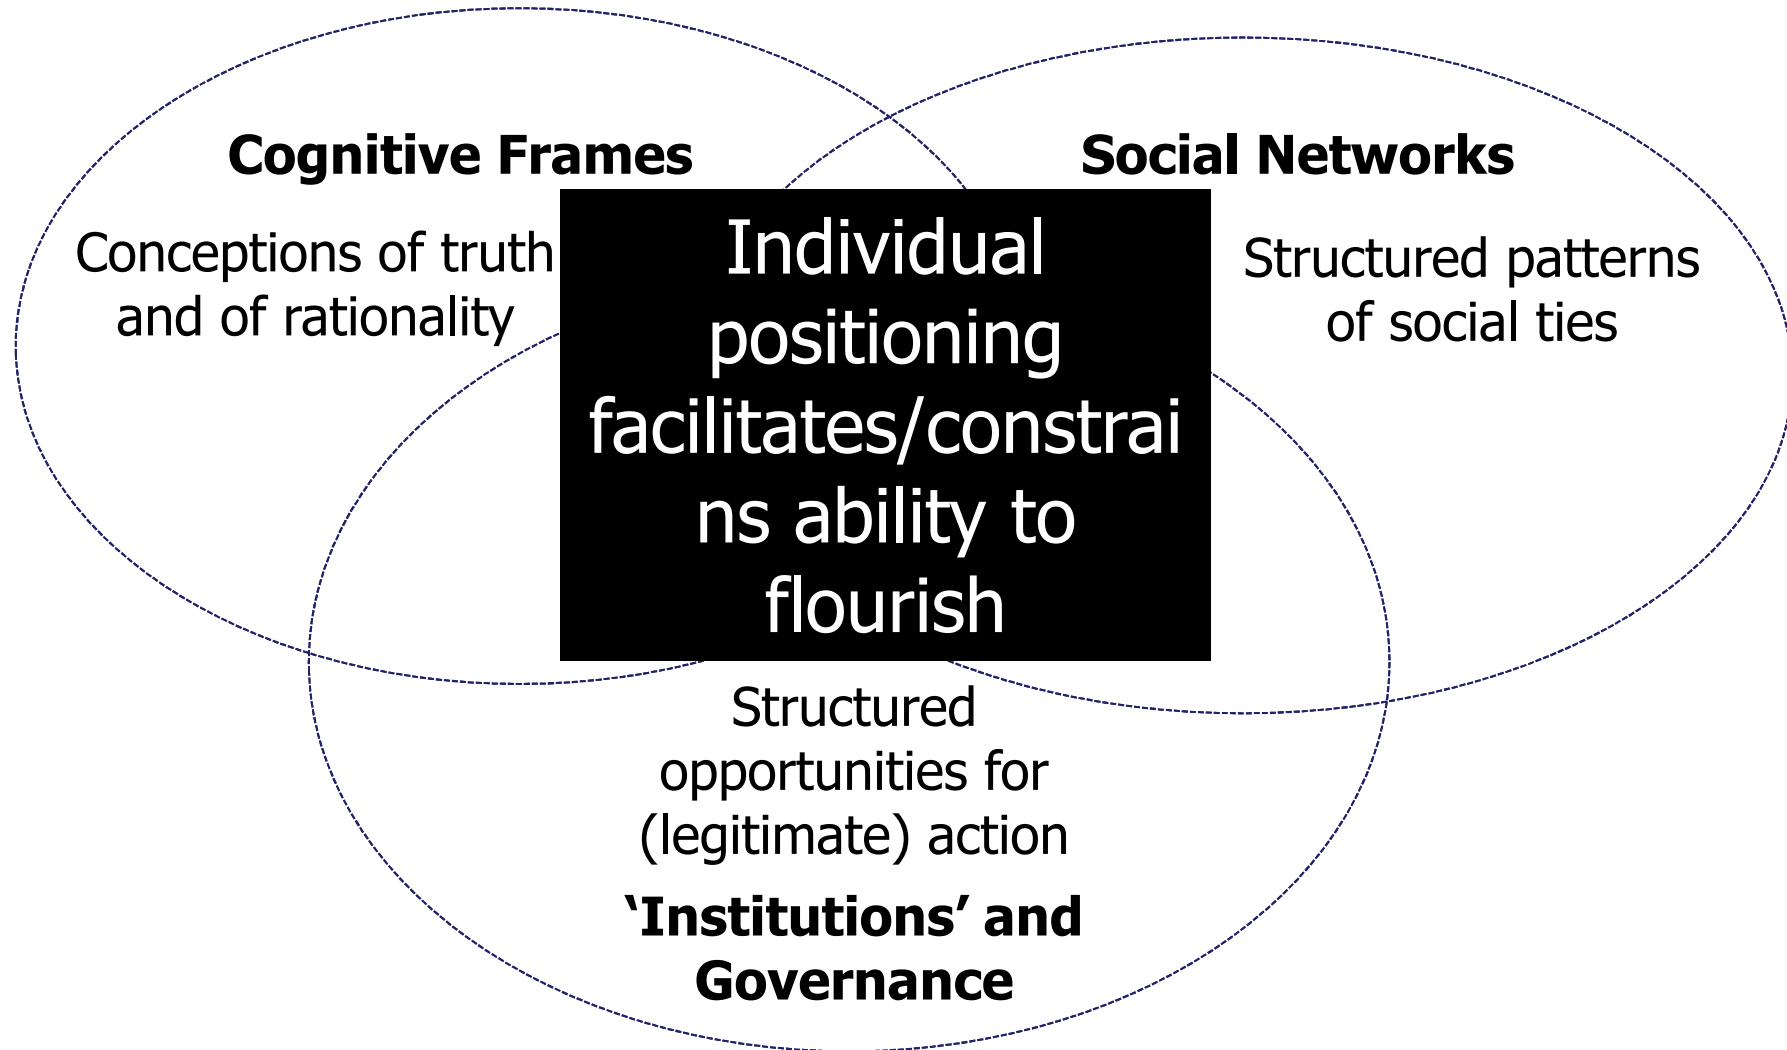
Cognitive Frames

Conceptions of truth and of rationality

Social Networks

Structured patterns of social ties

Individual positioning facilitates/constrains ability to flourish

Structured opportunities for (legitimate) action

'Institutions' and Governance